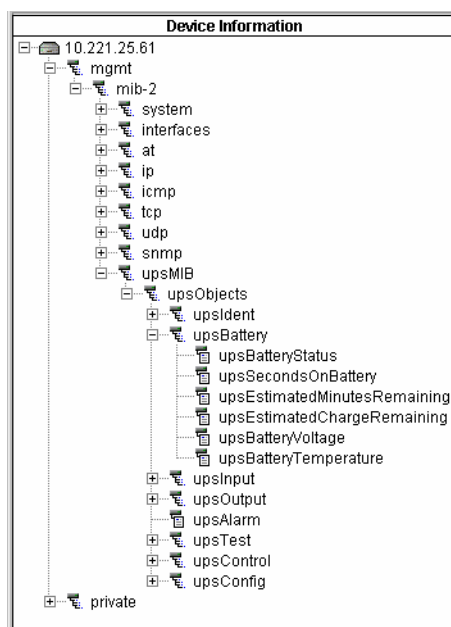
Device Information

10.221.25.61
mgmt
mib-2
system
interfaces
at
ip
icmp
tcp
udp
snmp
upsMIB
upsObjects
upsIdent
upsBattery
upsBatteryStatus
upsSecondsOnBattery
upsEstimatedMinutesRemaining
upsEstimatedChargeRemaining
upsBatteryVoltage
upsBatteryTemperature
upsInput
upsOutput
upsAlarm
upsTest
upsControl
upsConfig
private